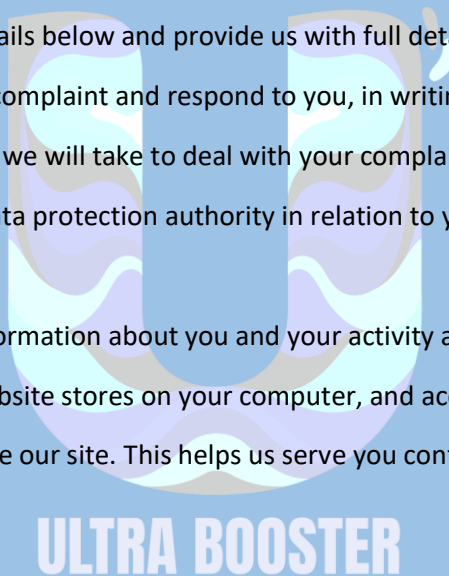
ails below and provide us with full det

complaint and respond to you, in writi

we will take to deal with your compla

ta protection authority in relation to y

ormation about you and your activity a

bsite stores on your computer, and ac

e our site. This helps us serve you con

ULTRA BOOSTER